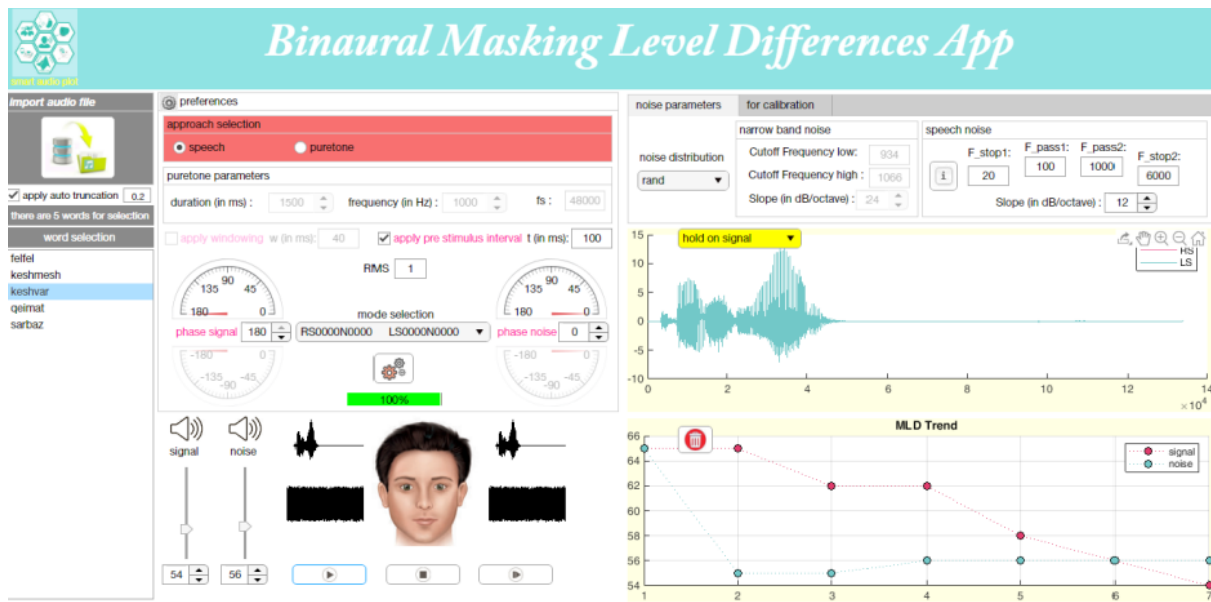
smart audio plot

Binaural Masking Level Differences App

import audio file

apply auto truncation 0.2

there are 5 words for selection

word selection

felfel
keshmesh
keshvar
qeimat
sarbaz

preferences

approach selection

speech puretone

puretone parameters

duration (in ms) : 1500 frequency (in Hz) : 1000 fs : 48000

apply windowing w (in ms): 40 apply pre stimulus interval t (in ms): 100

RMS 1

135 90 45 180 0
phase signal 180
-180 0 -135 -90 -45

mode selection
RS0000N0000 LS0000N0000

135 90 45 180 0
phase noise 0
-180 0 -135 -90 -45

100%

signal noise

54 56

noise parameters for calibration

noise distribution
rand

narrow band noise
Cutoff Frequency low: 934
Cutoff Frequency high : 1066
Slope (in dB/octave) : 24

speech noise
F_stop1: 20
F_pass1: 100
F_pass2: 10000
F_stop2: 6000
Slope (in dB/octave) : 12

hold on signal

RS
LS

15 10 5 0 -5 -10
0 2 4 6 8 10 12 14
$\times 10^4$

MLD Trend

signal
noise

66 64 62 60 58 56 54
1 2 3 4 5 6 7